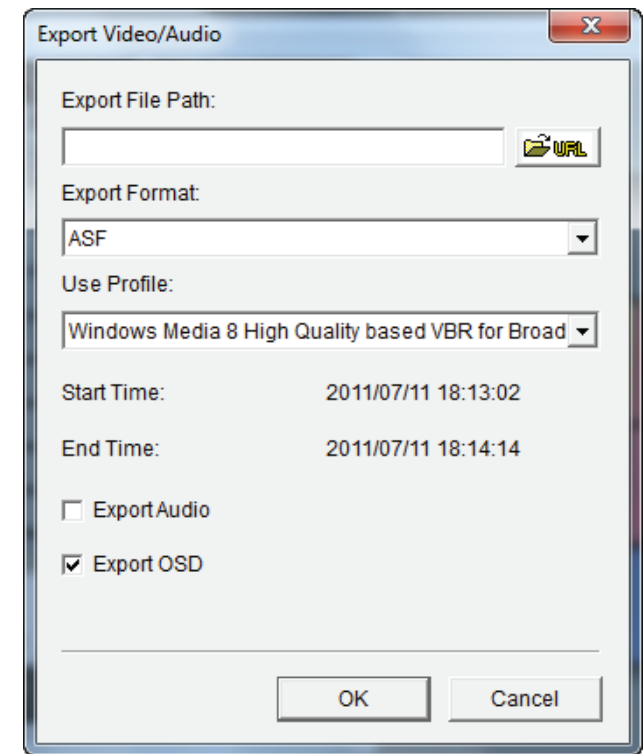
Export Video/Audio

Export File Path:

URL

Export Format:

ASF

Use Profile:

Windows Media 8 High Quality based VBR for Broad

Start Time: 2011/07/11 18:13:02

End Time: 2011/07/11 18:14:14

Export Audio

Export OSD

OK

Cancel